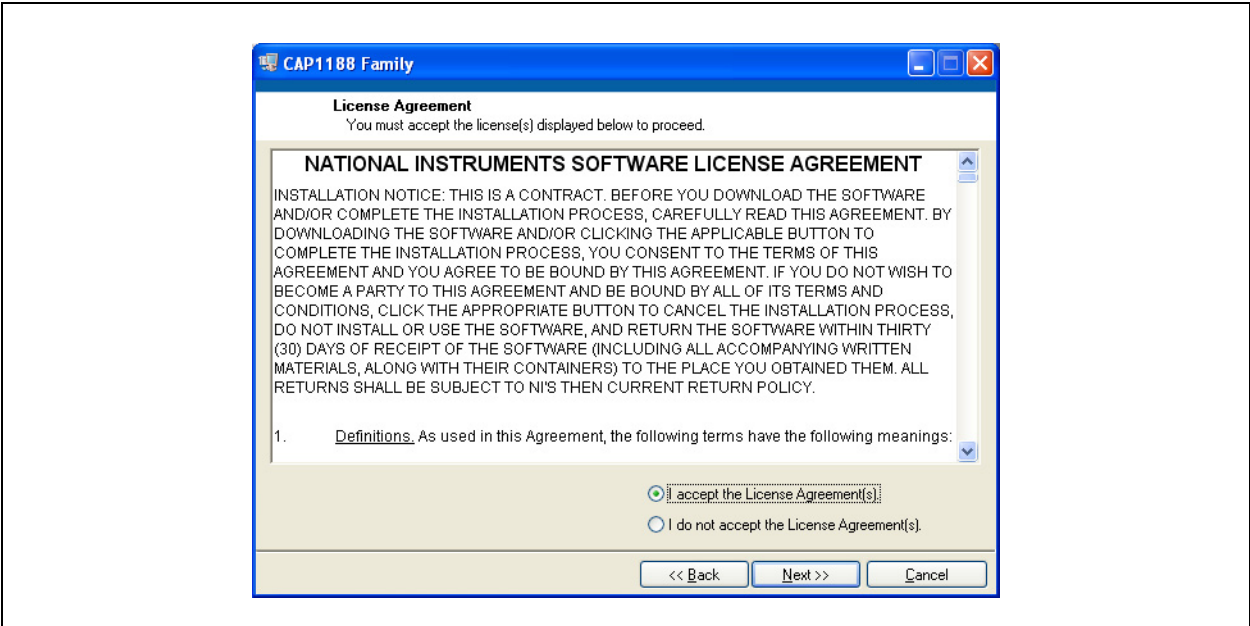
CAP1188 Family

License Agreement
You must accept the license(s) displayed below to proceed.

NATIONAL INSTRUMENTS SOFTWARE LICENSE AGREEMENT

INSTALLATION NOTICE: THIS IS A CONTRACT. BEFORE YOU DOWNLOAD THE SOFTWARE AND/OR COMPLETE THE INSTALLATION PROCESS, CAREFULLY READ THIS AGREEMENT. BY DOWNLOADING THE SOFTWARE AND/OR CLICKING THE APPLICABLE BUTTON TO COMPLETE THE INSTALLATION PROCESS, YOU CONSENT TO THE TERMS OF THIS AGREEMENT AND YOU AGREE TO BE BOUND BY THIS AGREEMENT. IF YOU DO NOT WISH TO BECOME A PARTY TO THIS AGREEMENT AND BE BOUND BY ALL OF ITS TERMS AND CONDITIONS, CLICK THE APPROPRIATE BUTTON TO CANCEL THE INSTALLATION PROCESS, DO NOT INSTALL OR USE THE SOFTWARE, AND RETURN THE SOFTWARE WITHIN THIRTY (30) DAYS OF RECEIPT OF THE SOFTWARE (INCLUDING ALL ACCOMPANYING WRITTEN MATERIALS, ALONG WITH THEIR CONTAINERS) TO THE PLACE YOU OBTAINED THEM. ALL RETURNS SHALL BE SUBJECT TO NI'S THEN CURRENT RETURN POLICY.

1. Definitions. As used in this Agreement, the following terms have the following meanings:

I accept the License Agreement(s).
I do not accept the License Agreement(s).

<< Back
Next >>
Cancel